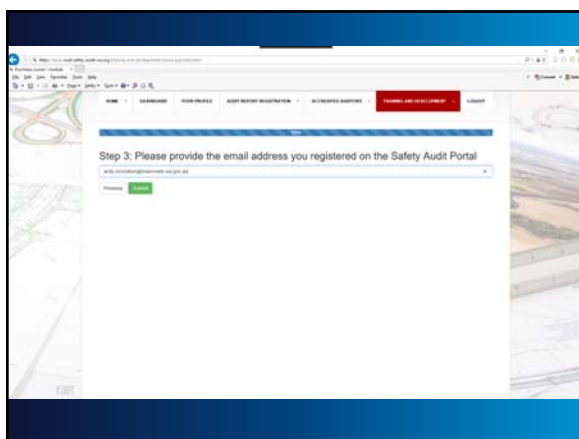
HOME DASHBOARD YOUR PROFILE AUDIT REPORT REGISTRATION ACCREDITED AUDITORS TRAINING AND DEVELOPMENT LOGOUT

Step 3: Please provide the email address you registered on the Safety Audit Portal

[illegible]

Previous Submit